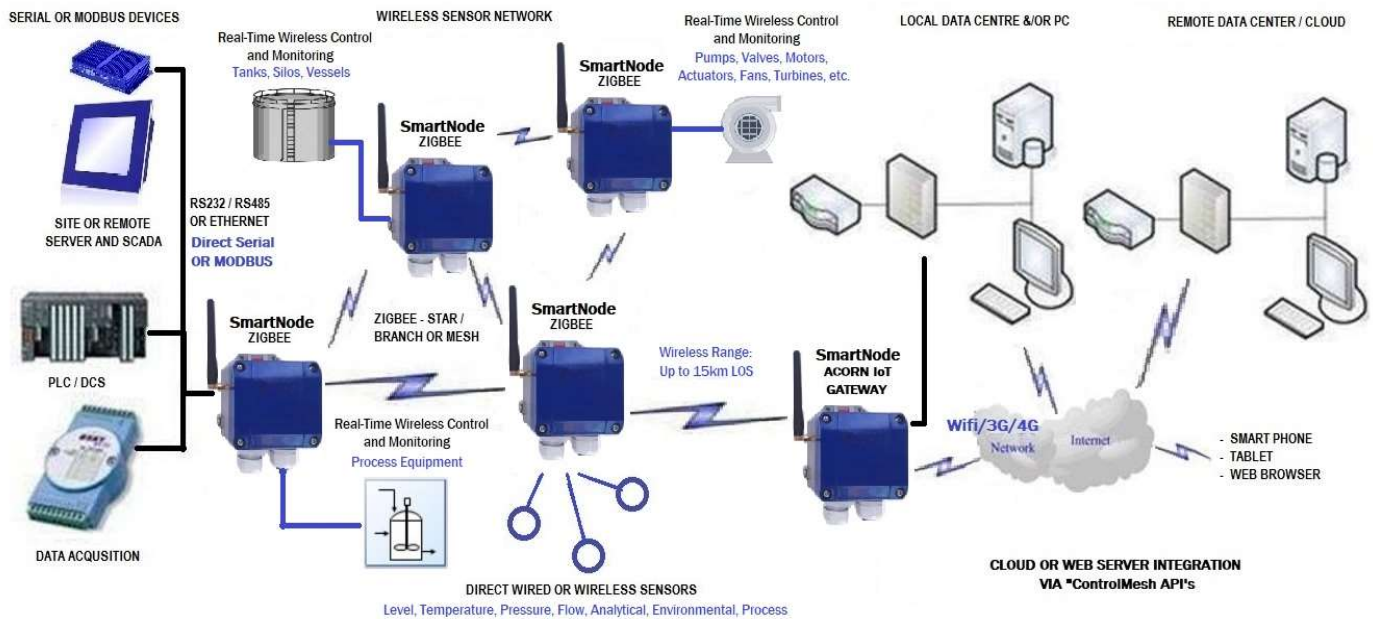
SERIAL OR MODBUS DEVICES

WIRELESS SENSOR NETWORK

Real-Time Wireless Control and Monitoring
Tanks, Silos, Vessels

SmartNode
ZIGBEE

SmartNode
ZIGBEE

Real-Time Wireless Control and Monitoring
Pumps, Valves, Motors, Actuators, Fans, Turbines, etc.

LOCAL DATA CENTRE &/OR PC

REMOTE DATA CENTER / CLOUD

SITE OR REMOTE SERVER AND SCADA

RS232 / RS485 OR ETHERNET
Direct Serial OR MODBUS

SmartNode
ZIGBEE

ZIGBEE - STAR / BRANCH OR MESH

SmartNode
ZIGBEE

Wireless Range: Up to 15km LOS

SmartNode
ACORN IoT GATEWAY

PLC / DCS

Real-Time Wireless Control and Monitoring
Process Equipment

Wifi/3G/4G
Network

Internet

- SMART PHONE
- TABLET
- WEB BROWSER

DATA ACQUSITION

CLOUD OR WEB SERVER INTEGRATION
VIA "ControlMesh API's

DIRECT WIRED OR WIRELESS SENSORS
Level, Temperature, Pressure, Flow, Analytical, Environmental, Process